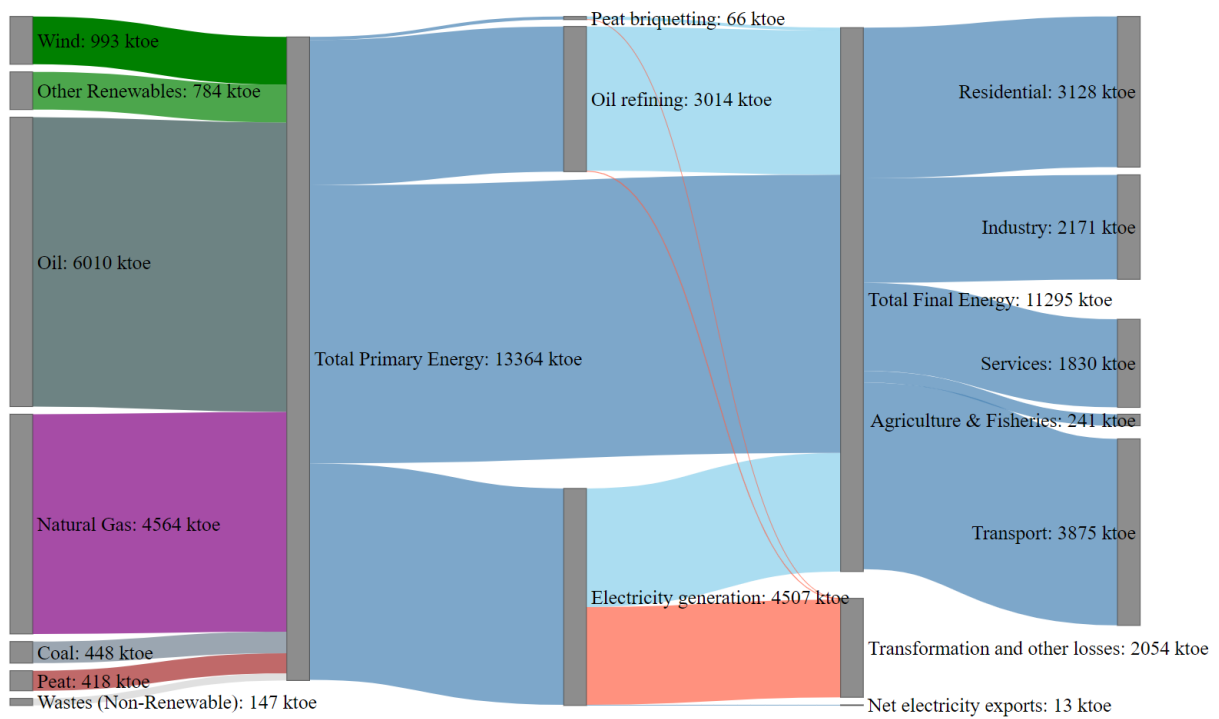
Wind: 993 ktoe
Other Renewables: 784 ktoe
Oil: 6010 ktoe
Natural Gas: 4564 ktoe
Coal: 448 ktoe
Peat: 418 ktoe
Wastes (Non-Renewable): 147 ktoe
Total Primary Energy: 13364 ktoe
Peat briquetting: 66 ktoe
Oil refining: 3014 ktoe
Electricity generation: 4507 ktoe
Total Final Energy: 11295 ktoe
Transformation and other losses: 2054 ktoe
Net electricity exports: 13 ktoe
Residential: 3128 ktoe
Industry: 2171 ktoe
Services: 1830 ktoe
Agriculture & Fisheries: 241 ktoe
Transport: 3875 ktoe